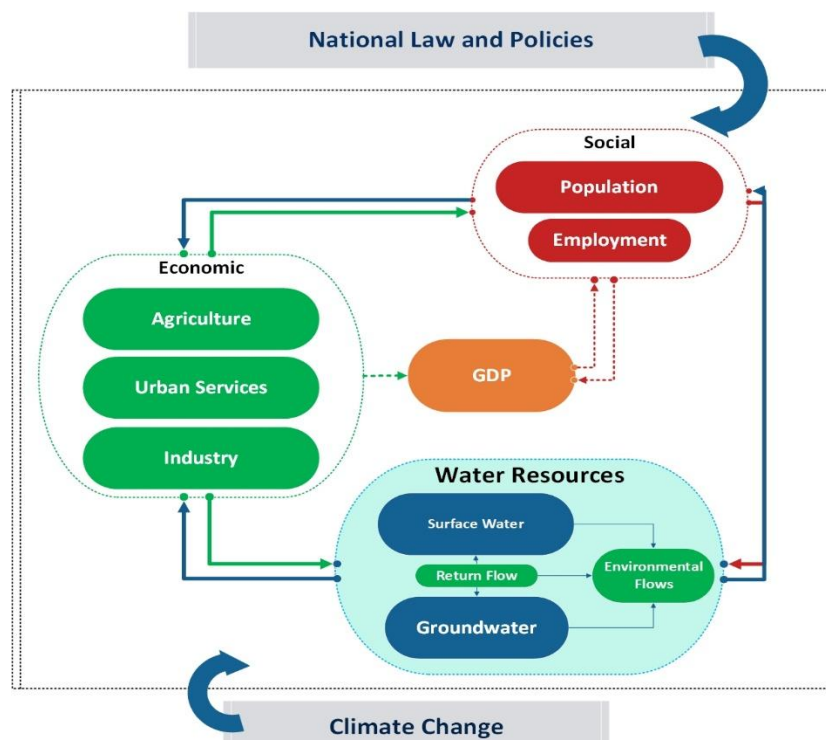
National Law and Policies

Social

Population

Employment

Economic

Agriculture

Urban Services

Industry

GDP

Water Resources

Surface Water

Return Flow

Environmental Flows

Groundwater

Climate Change